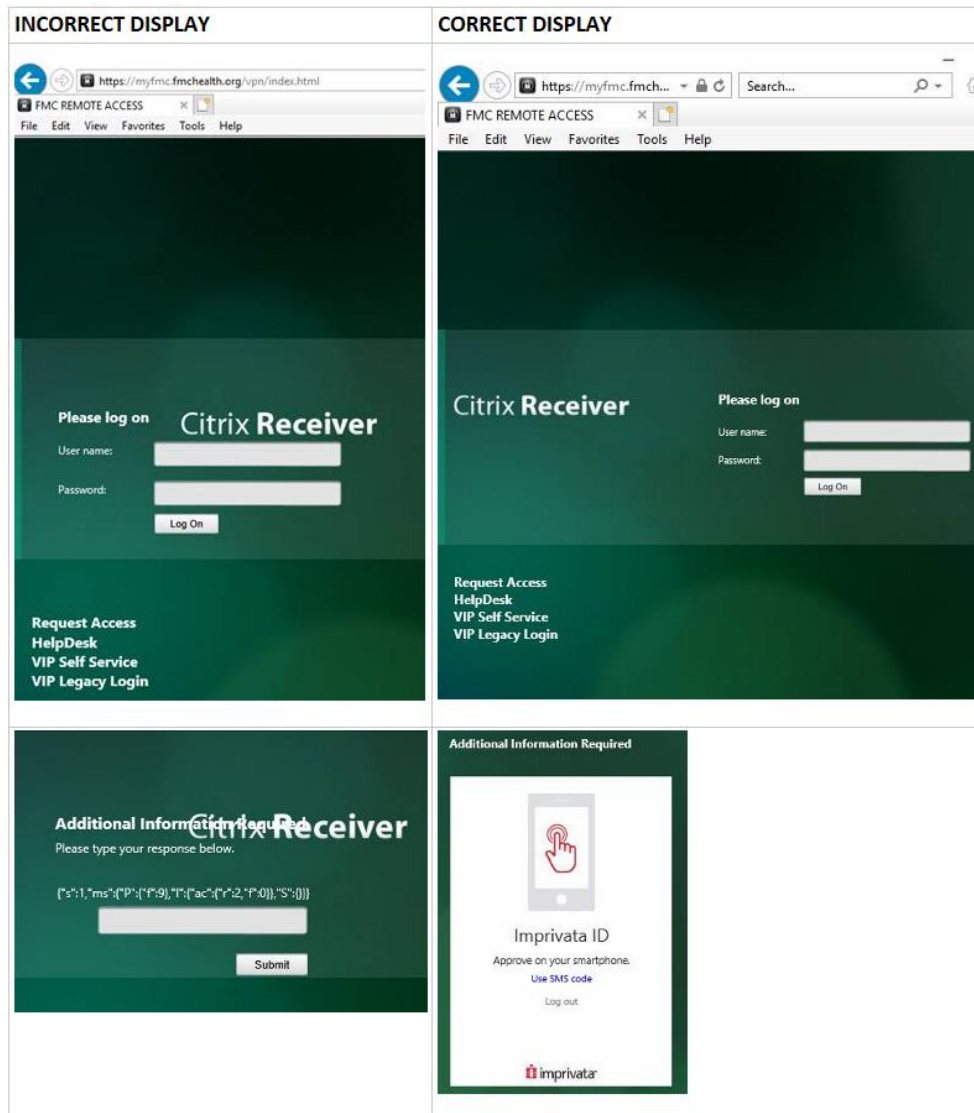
| INCORRECT DISPLAY | CORRECT DISPLAY |
|---|---|
| https://myfmc.fmchealth.org/vpn/index.html FMC REMOTE ACCESS File Edit View Favorites Tools Help Please log on Citrix Receiver User name: Password: Log On Request Access HelpDesk VIP Self Service VIP Legacy Login | https://myfmc.fmch... Search... FMC REMOTE ACCESS File Edit View Favorites Tools Help Citrix Receiver Please log on User name: Password: Log On Request Access HelpDesk VIP Self Service VIP Legacy Login |
| Additional Information Required Citrix Receiver Please type your response below. {"s":1,"ms":{"P":{"f":9},"I":{"ac":{"r":2,"f":0}},"S":{}}} Submit | Additional Information Required Imprivata ID Approve on your smartphone. Use SMS code Log out imprivata |